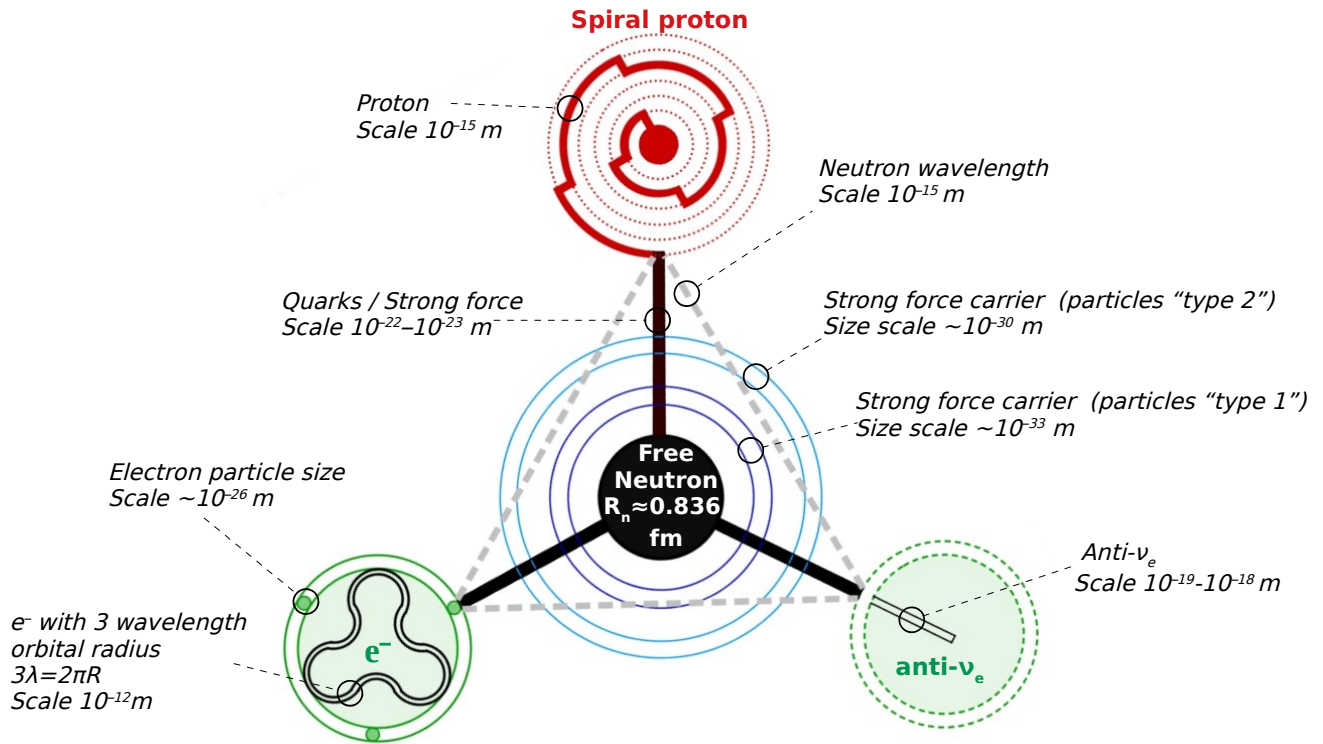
Spiral proton

Proton
Scale $10^{-15}$ m

Neutron wavelength
Scale $10^{-15}$ m

Quarks / Strong force
Scale $10^{-22}$–$10^{-23}$ m

Strong force carrier (particles “type 2”)
Size scale ~$10^{-30}$ m

Strong force carrier (particles “type 1”)
Size scale ~$10^{-33}$ m

Free Neutron $R_n$≈0.836 fm

Electron particle size
Scale ~$10^{-26}$ m

$e^-$ with 3 wavelength orbital radius
$3\lambda=2\pi R$
Scale $10^{-12}$m

$e^-$

Anti-$\nu_e$
Scale $10^{-19}$-$10^{-18}$ m

anti-$\nu_e$